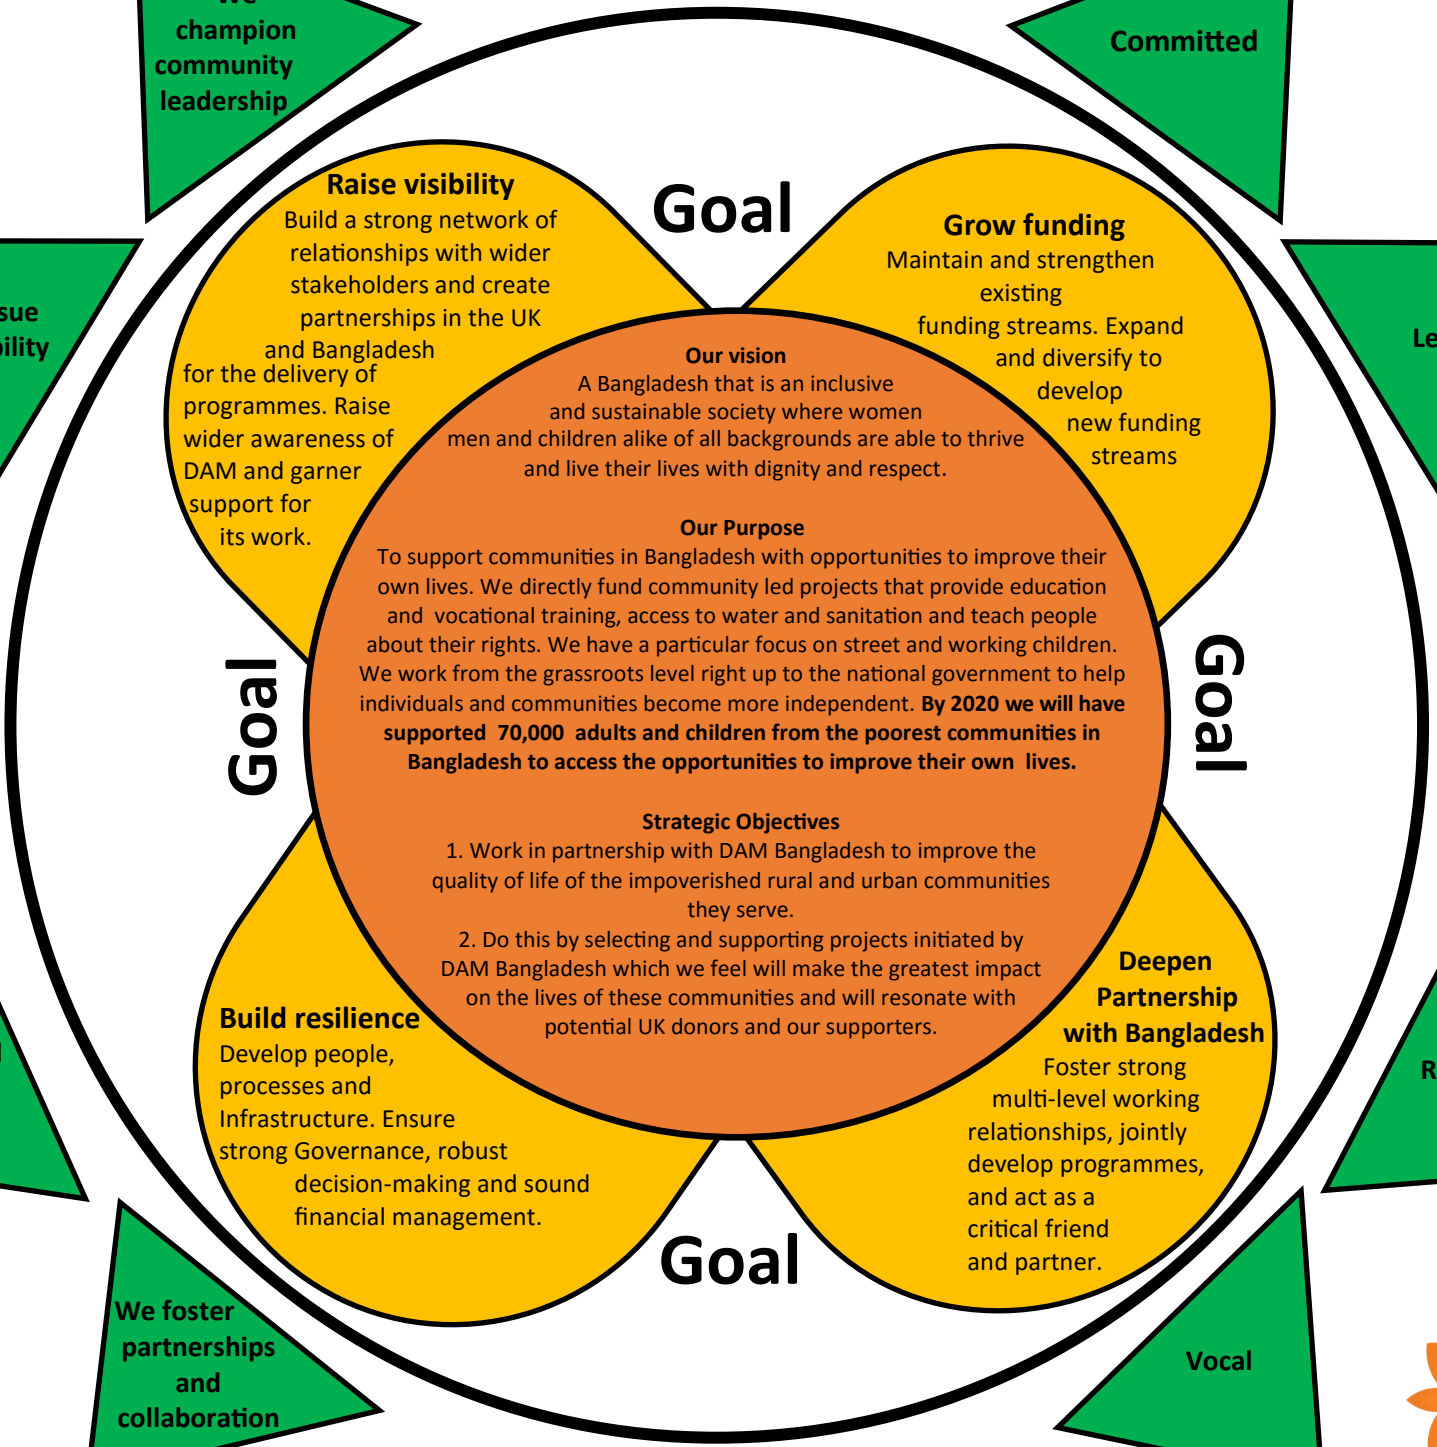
We champion community leadership

Committed

sue
bility

Le

R

Raise visibility
Build a strong network of relationships with wider stakeholders and create partnerships in the UK and Bangladesh for the delivery of programmes. Raise wider awareness of DAM and garner support for its work.

Goal

Grow funding
Maintain and strengthen existing funding streams. Expand and diversify to develop new funding streams

Our vision
A Bangladesh that is an inclusive and sustainable society where women men and children alike of all backgrounds are able to thrive and live their lives with dignity and respect.

Our Purpose
To support communities in Bangladesh with opportunities to improve their own lives. We directly fund community led projects that provide education and vocational training, access to water and sanitation and teach people about their rights. We have a particular focus on street and working children. We work from the grassroots level right up to the national government to help individuals and communities become more independent. **By 2020 we will have supported 70,000 adults and children from the poorest communities in Bangladesh to access the opportunities to improve their own lives.**

Goal

Goal

Strategic Objectives
1. Work in partnership with DAM Bangladesh to improve the quality of life of the impoverished rural and urban communities they serve.
2. Do this by selecting and supporting projects initiated by DAM Bangladesh which we feel will make the greatest impact on the lives of these communities and will resonate with potential UK donors and our supporters.

Build resilience
Develop people, processes and Infrastructure. Ensure strong Governance, robust decision-making and sound financial management.

Deepen Partnership with Bangladesh
Foster strong multi-level working relationships, jointly develop programmes, and act as a critical friend and partner.

Goal

We foster partnerships and collaboration

Vocal